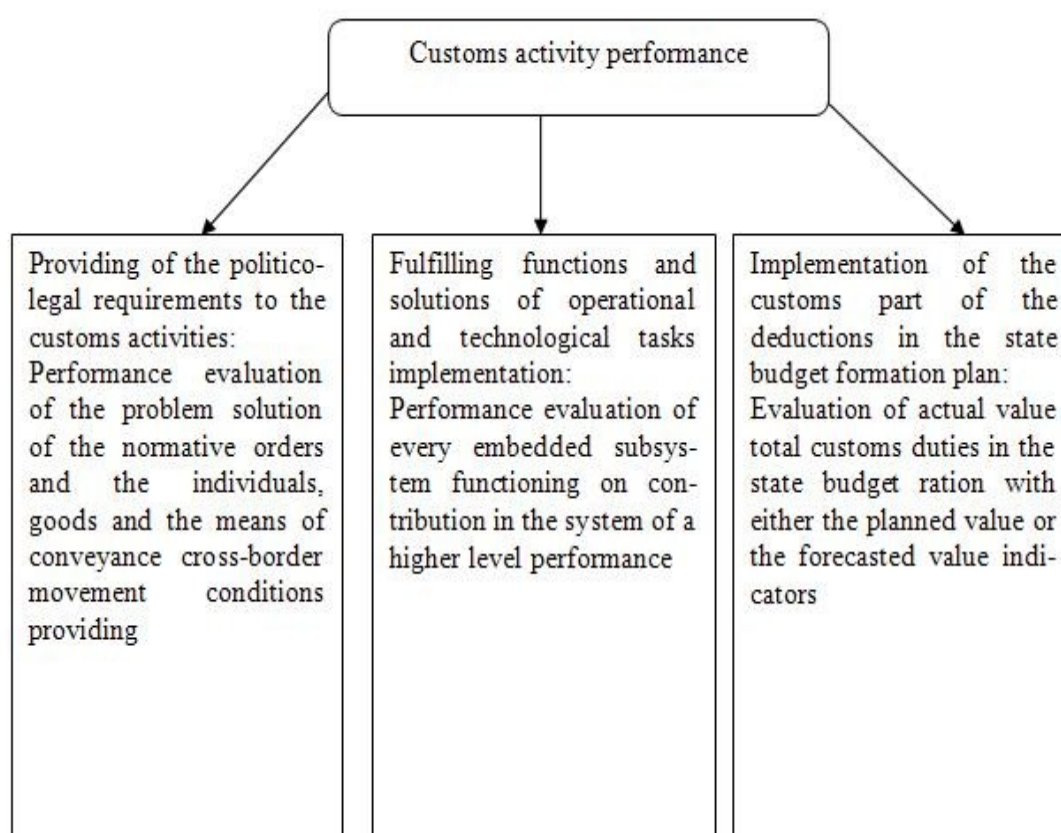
Customs activity performance

Providing of the politico-legal requirements to the customs activities:
Performance evaluation of the problem solution of the normative orders and the individuals, goods and the means of conveyance cross-border movement conditions providing

Fulfilling functions and solutions of operational and technological tasks implementation:
Performance evaluation of every embedded subsystem functioning on contribution in the system of a higher level performance

Implementation of the customs part of the deductions in the state budget formation plan:
Evaluation of actual value total customs duties in the state budget ration with either the planned value or the forecasted value indicators